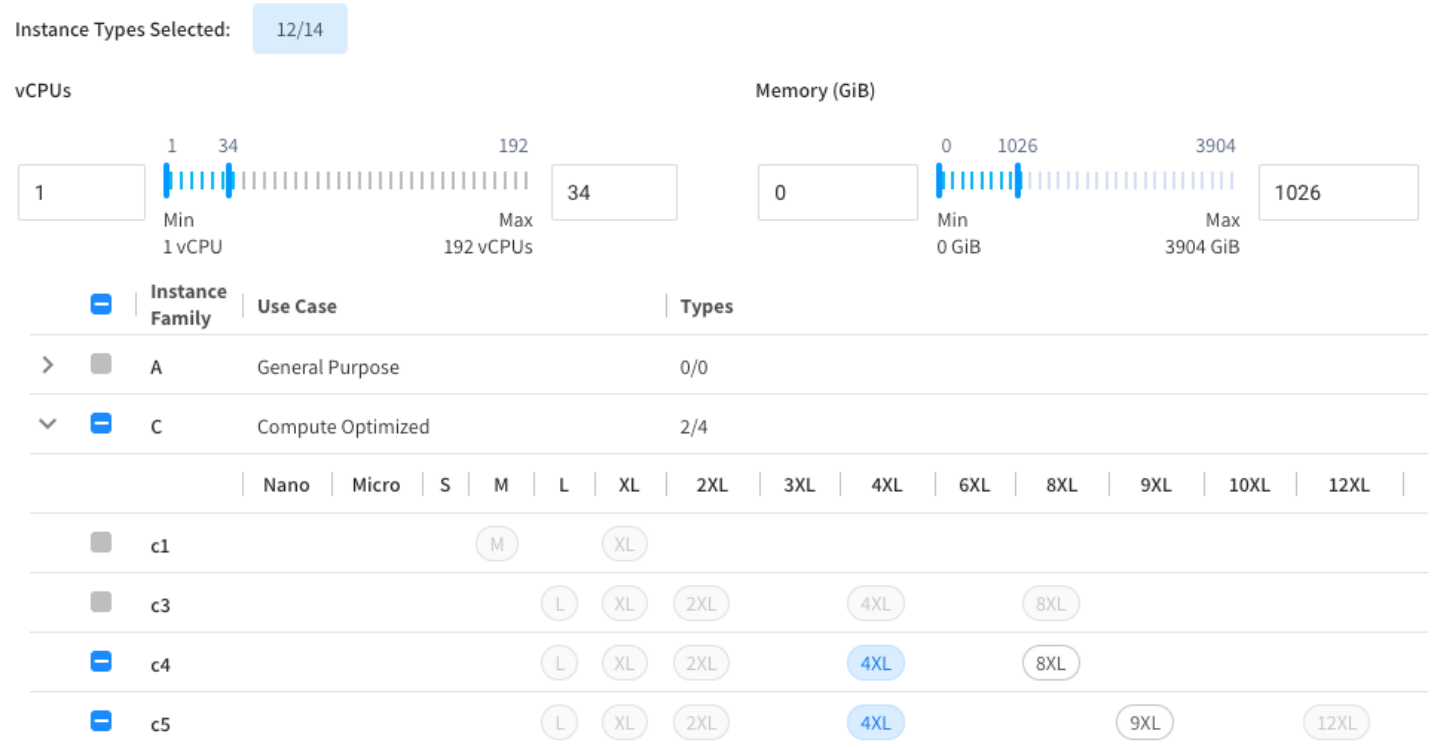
Instance Types Selected: 12/14

vCPUs

1 34 192

1

34

Min
1 vCPU

Max
192 vCPUs

Memory (GiB)

0 1026 3904

0

1026

Min
0 GiB

Max
3904 GiB

| | | Instance Family | Use Case | Types |
|---|---|---|---|---|
| > | | A | General Purpose | 0/0 |
| ⌄ | | C | Compute Optimized | 2/4 |

| | Nano | Micro | S | M | L | XL | 2XL | 3XL | 4XL | 6XL | 8XL | 9XL | 10XL | 12XL |
|---|---|---|---|---|---|---|---|---|---|---|---|---|---|---|
| c1 | | | | M | | XL | | | | | | | | |
| c3 | | | | | L | XL | 2XL | | 4XL | | 8XL | | | |
| c4 | | | | | L | XL | 2XL | | 4XL | | 8XL | | | |
| c5 | | | | | L | XL | 2XL | | 4XL | | | 9XL | | 12XL |